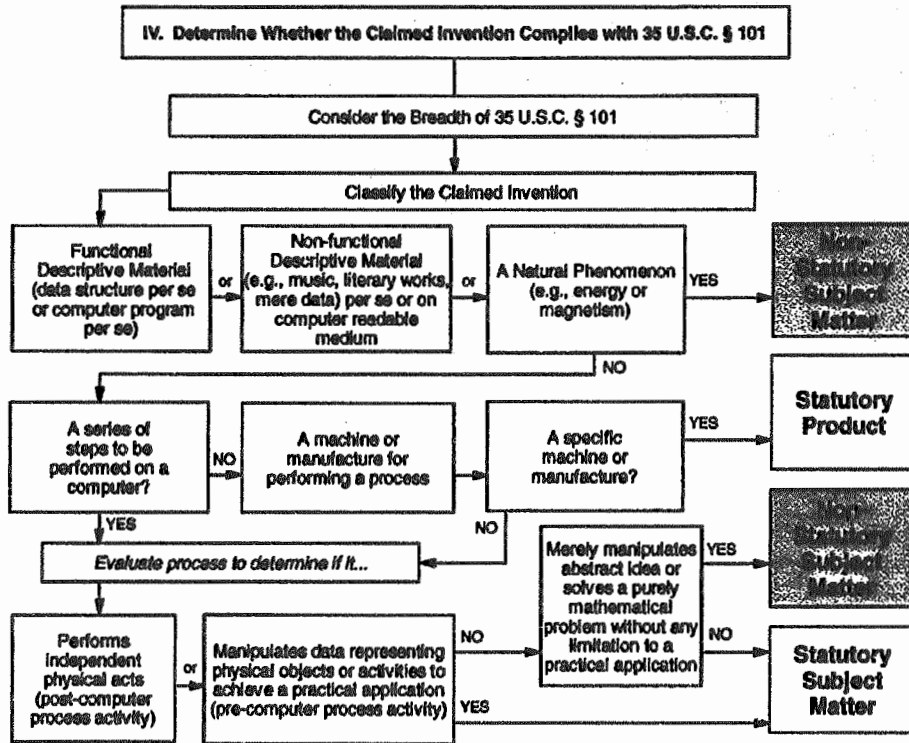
IV. Determine Whether the Claimed Invention Complies with 35 U.S.C. § 101

Consider the Breadth of 35 U.S.C. § 101

Classify the Claimed Invention

Functional Descriptive Material (data structure per se or computer program per se)

or

Non-functional Descriptive Material (e.g., music, literary works, mere data) per se or on computer readable medium

or

A Natural Phenomenon (e.g., energy or magnetism)

YES

Non-Statutory Subject Matter

NO

A series of steps to be performed on a computer?

NO

A machine or manufacture for performing a process

A specific machine or manufacture?

YES

Statutory Product

YES

NO

Evaluate process to determine if it...

Merely manipulates abstract idea or solves a purely mathematical problem without any limitation to a practical application

YES

Non-Statutory Subject Matter

Performs independent physical acts (post-computer process activity)

or

Manipulates data representing physical objects or activities to achieve a practical application (pre-computer process activity)

NO

NO

YES

Statutory Subject Matter